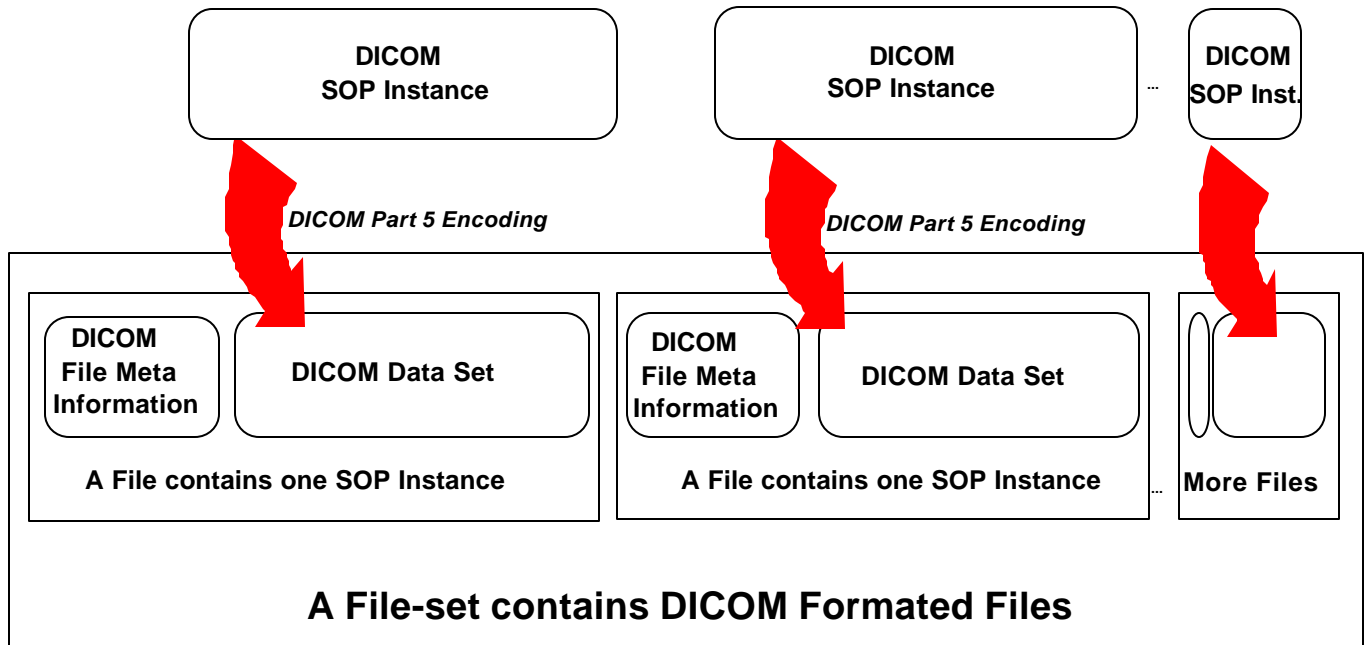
DICOM SOP Instance

DICOM SOP Instance

...

DICOM SOP Inst.

DICOM Part 5 Encoding

DICOM Part 5 Encoding

DICOM File Meta Information

DICOM Data Set

A File contains one SOP Instance

DICOM File Meta Information

DICOM Data Set

A File contains one SOP Instance

...

More Files

A File-set contains DICOM Formated Files